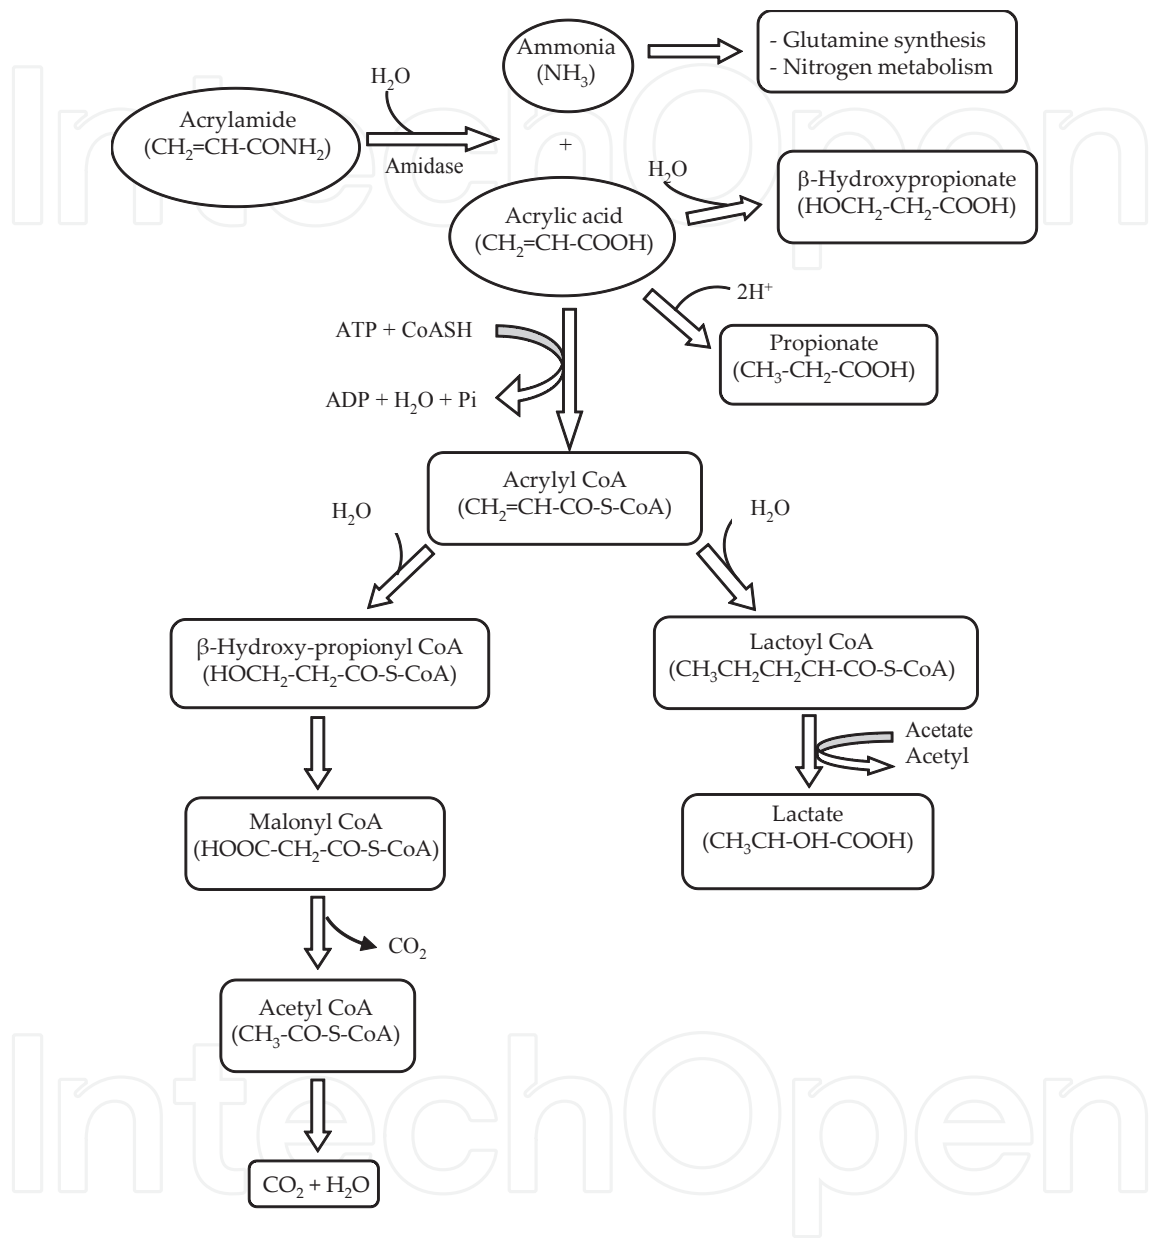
Ammonia ($NH_3$)

- Glutamine synthesis
- Nitrogen metabolism

$H_2O$

Acrylamide ($CH_2$=CH-$CONH_2$)

Amidase

+

$H_2O$

β-Hydroxypropionate ($HOCH_2$-$CH_2$-COOH)

Acrylic acid ($CH_2$=CH-COOH)

$2H^+$

ATP + CoASH

Propionate ($CH_3$-$CH_2$-COOH)

ADP + $H_2O$ + Pi

Acrylyl CoA ($CH_2$=CH-CO-S-CoA)

$H_2O$

$H_2O$

β-Hydroxy-propionyl CoA ($HOCH_2$-$CH_2$-CO-S-CoA)

Lactoyl CoA ($CH_3CH_2CH_2$CH-CO-S-CoA)

Acetate

Acetyl

Malonyl CoA (HOOC-$CH_2$-CO-S-CoA)

Lactate ($CH_3$CH-OH-COOH)

$CO_2$

Acetyl CoA ($CH_3$-CO-S-CoA)

$CO_2$ + $H_2O$

IntechOpen

IntechOpen